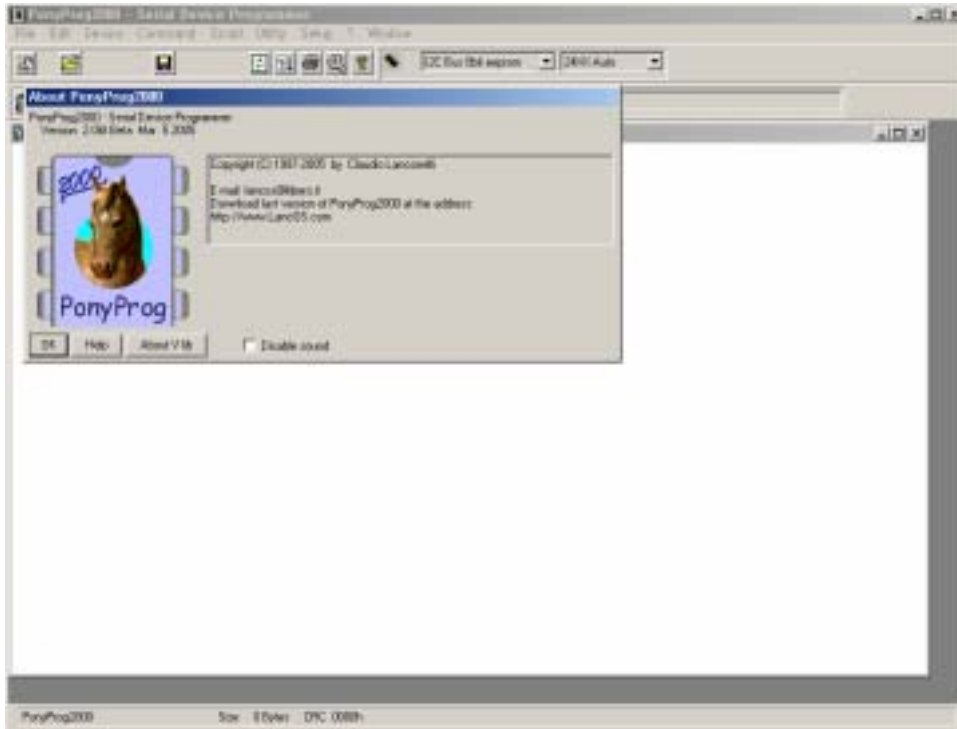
PonyProg2000 - Serial Device Programmer

File Edit Device Command Script Utility Setup ? Window

I2C Bus 8bit eeprom
24XX Auto

About PonyProg2000

PonyProg2000 - Serial Device Programmer
Version 2.06f Beta Mar 5 2005

Copyright (C) 1997-2005 by Claudio Lanconelli

E-mail: lancos@libero.it
Download last version of PonyProg2000 at the address:
http://www.LancOS.com

2000
PonyProg

OK
Help
About V lib
Disable sound

PonyProg2000
Size 0 Bytes CRC 0000h